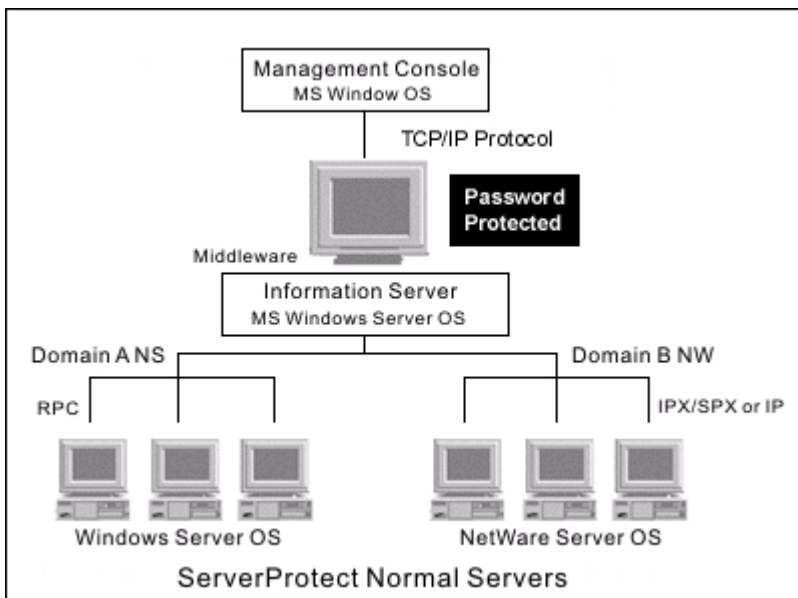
Management Console
MS Window OS

TCP/IP Protocol

Password Protected

Middleware

Information Server
MS Windows Server OS

Domain A NS

Domain B NW

RPC

IPX/SPX or IP

Windows Server OS

NetWare Server OS

ServerProtect Normal Servers